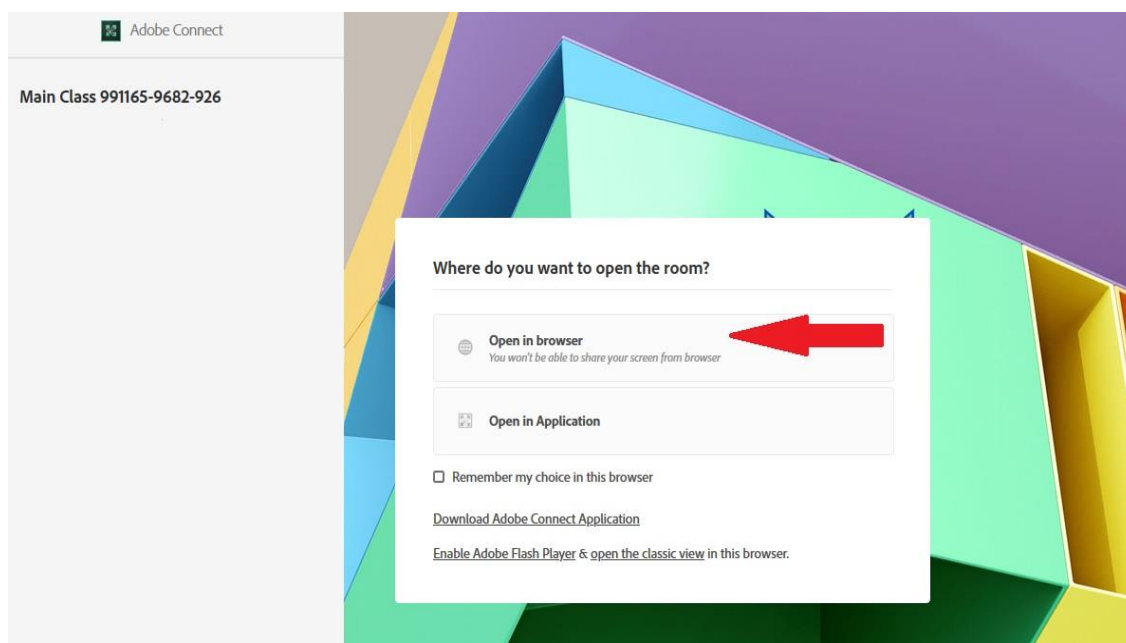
Adobe Connect

Main Class 991165-9682-926

Where do you want to open the room?

Open in browser
You won't be able to share your screen from browser

Open in Application

Remember my choice in this browser

Download Adobe Connect Application

Enable Adobe Flash Player & open the classic view in this browser.